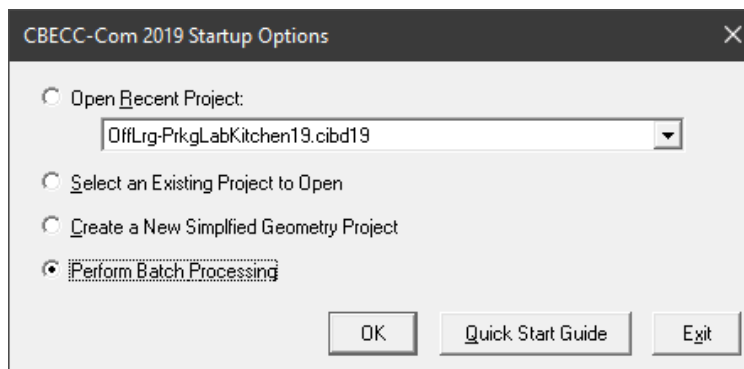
CBECC-Com 2019 Startup Options

Open Recent Project:

OffLrg-PrkgLabKitchen19.cibd19

Select an Existing Project to Open

Create a New Simplfied Geometry Project

Perform Batch Processing

OK

Quick Start Guide

Exit